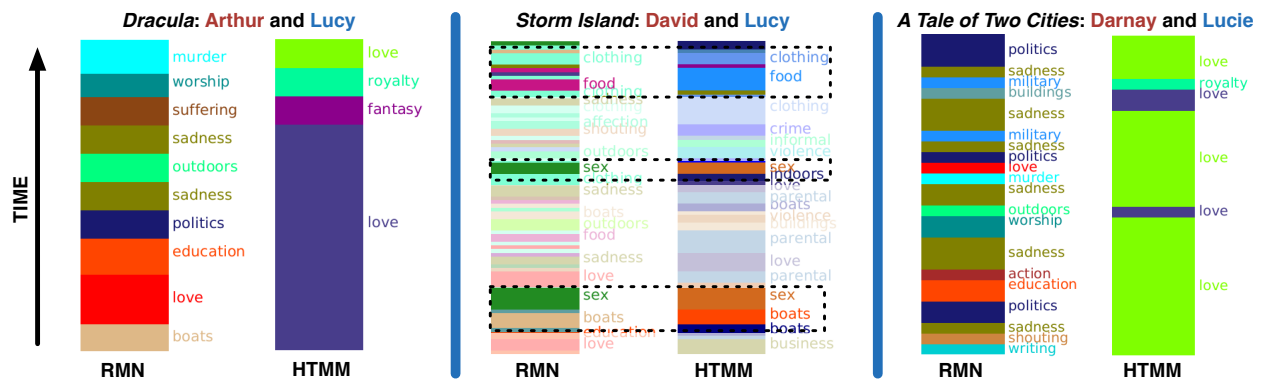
*Dracula*: Arthur and Lucy

TIME

murder
worship
suffering
sadness
outdoors
sadness
politics
education
love
boats

love
royalty
fantasy
love

RMN HTMM

*Storm Island*: David and Lucy

clothing
food
sadness
affection
shouting
outdoors
sex
sadness
boats
outdoors
food
sadness
love
sex
boats
education
love

clothing
food
clothing
crime
informal
violence
sex
indoors
love
parental
boats
violence
buildings
parental
love
parental
sex
boats
boats
business

RMN HTMM

*A Tale of Two Cities*: Darnay and Lucie

politics
sadness
military
buildings
sadness
military
sadness
politics
love
murder
sadness
outdoors
worship
sadness
action
education
politics
sadness
shouting
writing

love
royalty
love
love
love
love

RMN HTMM